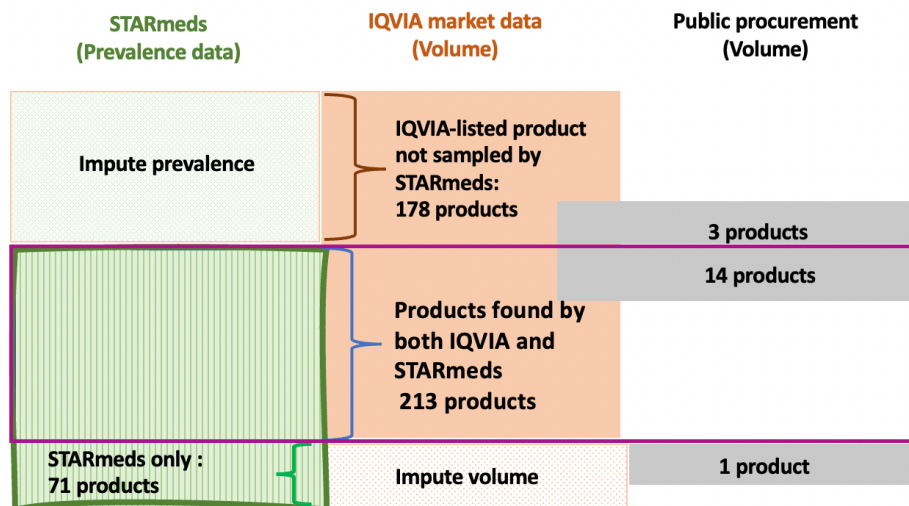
STARmeds (Prevalence data)

IQVIA market data (Volume)

Public procurement (Volume)

Impute prevalence

IQVIA-listed product not sampled by STARmeds: 178 products

3 products

14 products

Products found by both IQVIA and STARmeds 213 products

STARmeds only : 71 products

Impute volume

1 product